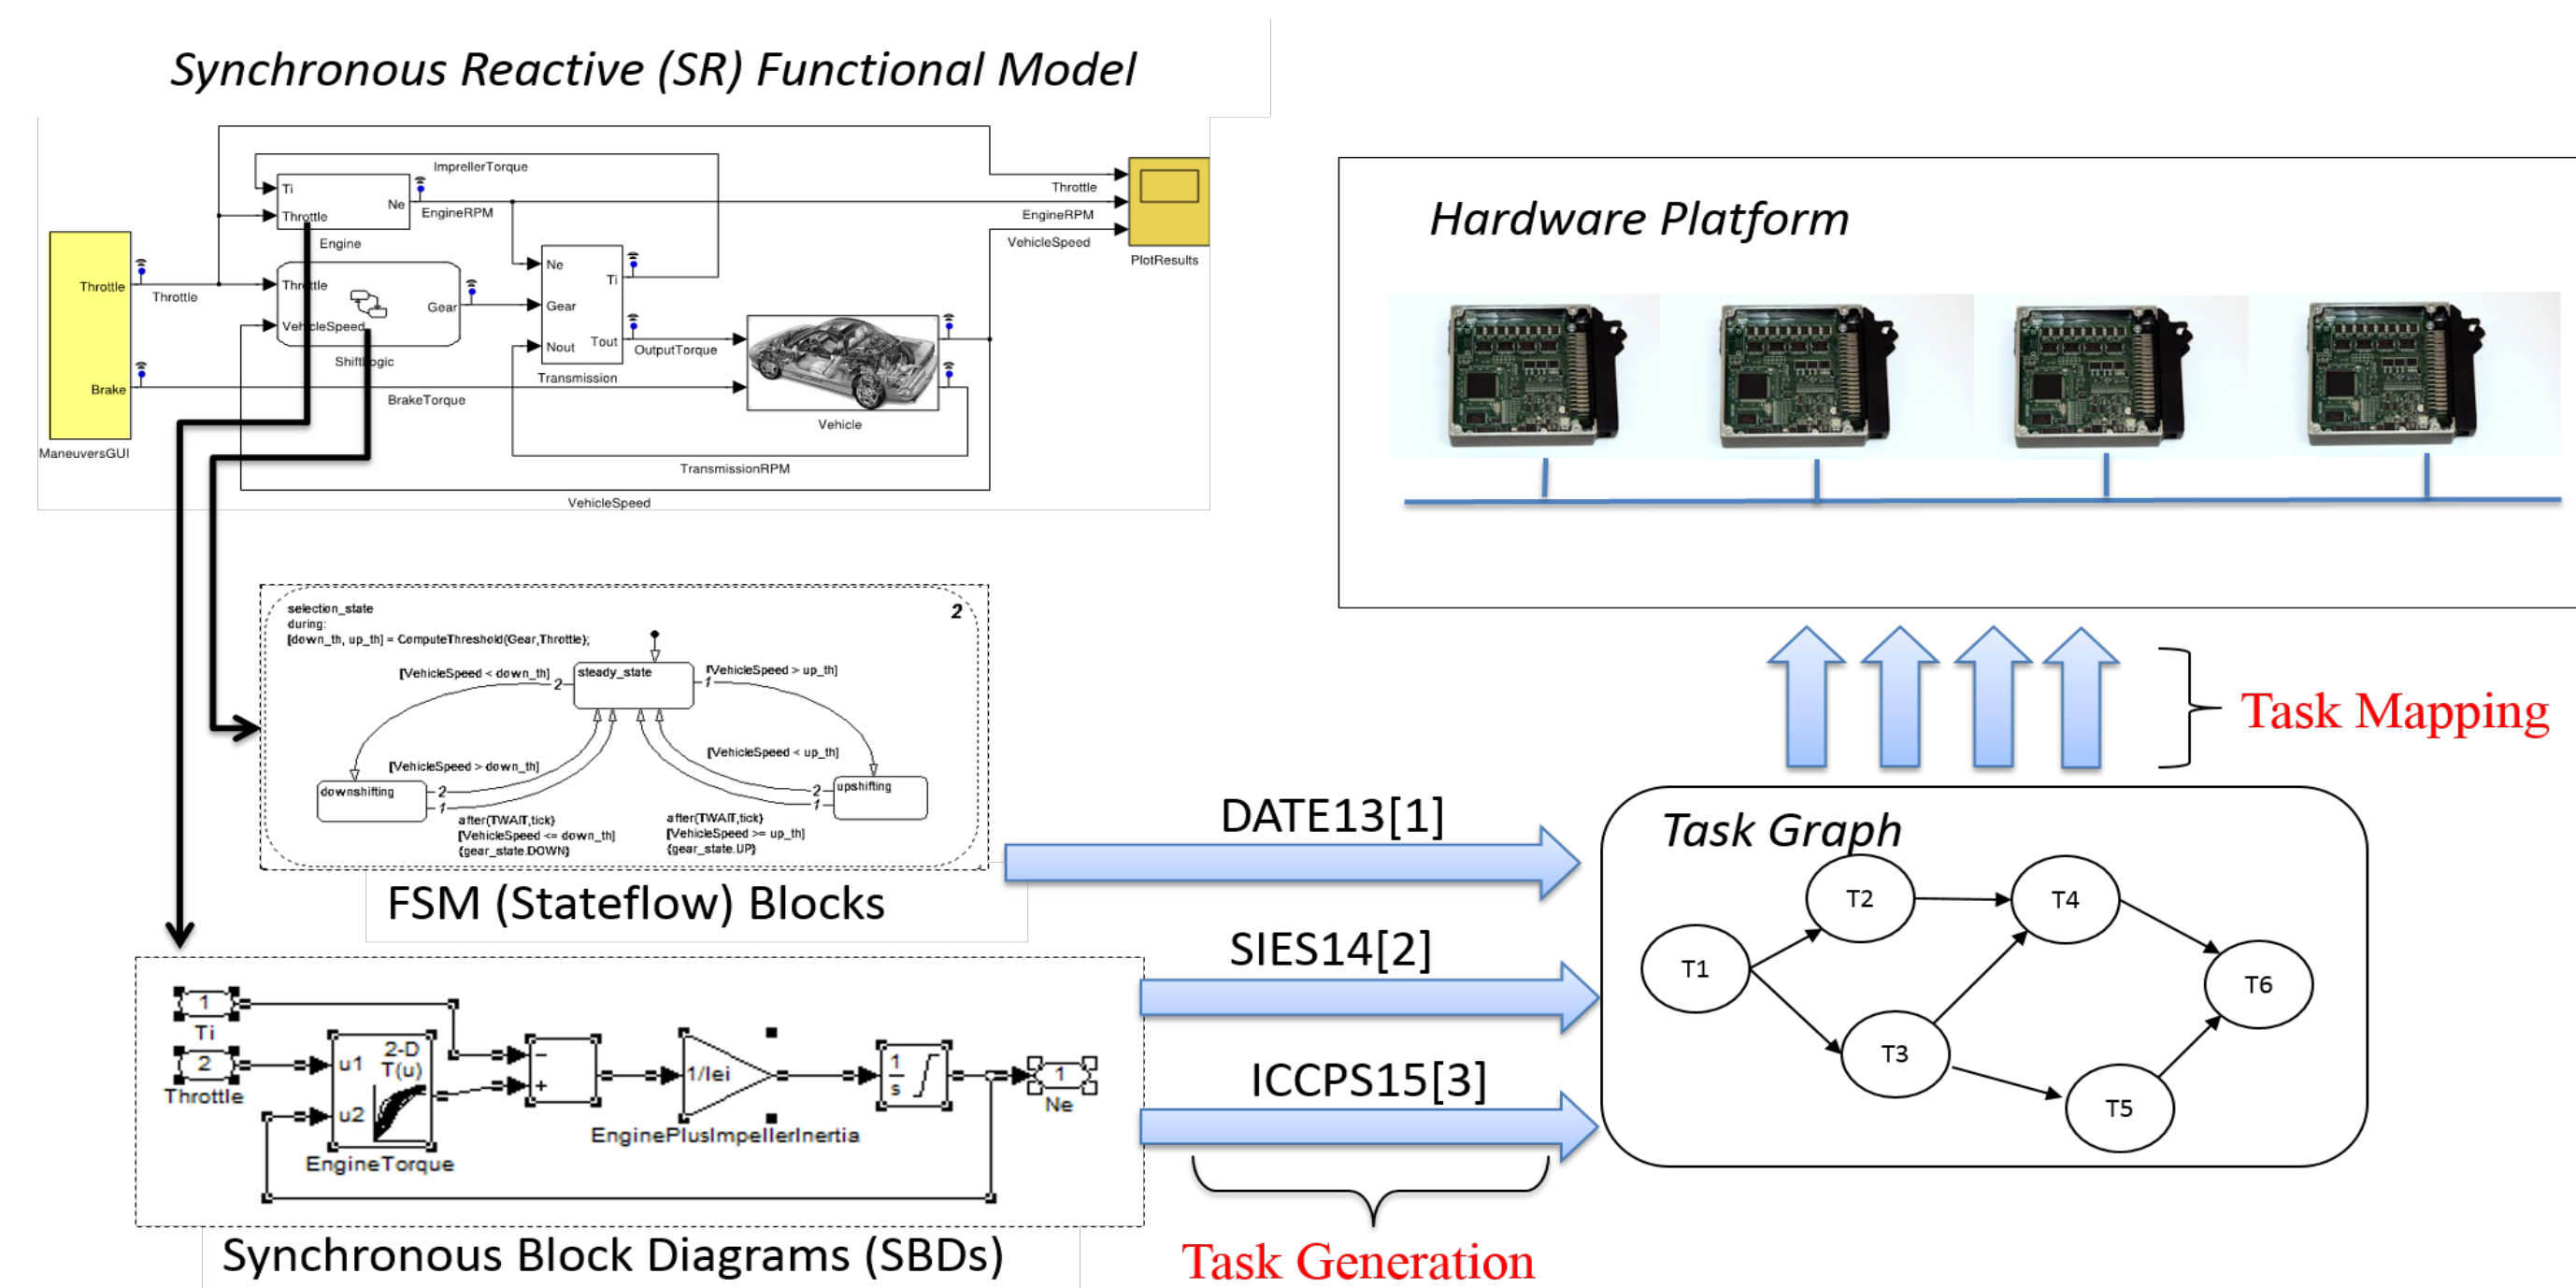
Synchronous Reactive (SR) Functional Model

ImprellerTorque
Ti
Throttle
Ne
EngineRPM
Engine
Throttle
EngineRPM
VehicleSpeed
PlotResults
Throttle
Throttle
Throttle
VehicleSpeed
Gear
ShiftLogic
Ne
Ti
Gear
Nout
Tout
OutputTorque
Transmission
Brake
BrakeTorque
Vehicle
ManeuversGUI
TransmissionRPM
VehicleSpeed

Hardware Platform

selection_state
during:
[down_th, up_th] = ComputeThreshold(Gear,Throttle);
2
[VehicleSpeed < down_th]
steady_state
[VehicleSpeed > up_th]
[VehicleSpeed > down_th]
[VehicleSpeed < up_th]
downshifting
upshifting
after(TWAIT,tick)
[VehicleSpeed <= down_th]
{gear_state.DOWN}
after(TWAIT,tick)
[VehicleSpeed >= up_th]
{gear_state.UP}

FSM (Stateflow) Blocks

Task Mapping

DATE13[1]
SIES14[2]
ICCPS15[3]

Task Graph
T1
T2
T3
T4
T5
T6

1
Ti
2
Throttle
u1
u2
2-D
T(u)
EngineTorque
-
+
1/Iei
EnginePlusImpellerInertia
$\frac{1}{s}$
1
Ne

Synchronous Block Diagrams (SBDs)

Task Generation